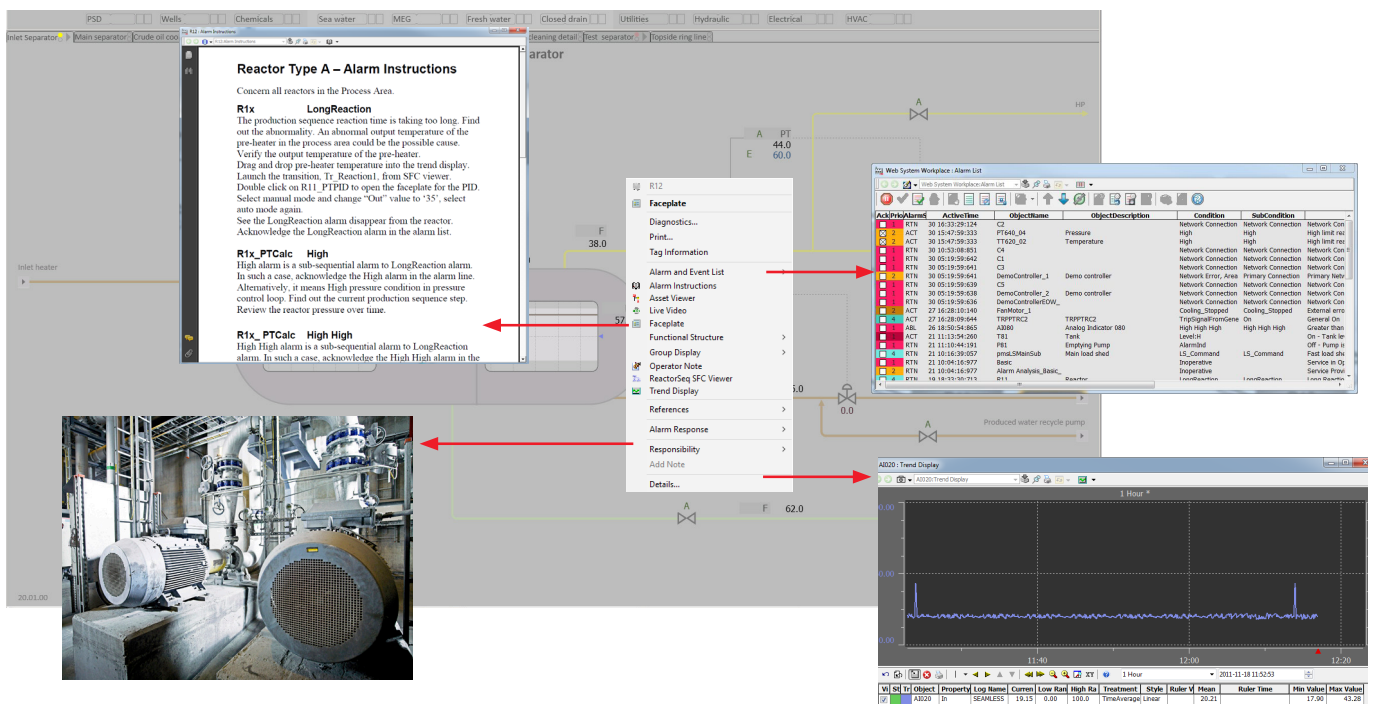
PSD | Wells | Chemicals | Sea water | MEG | Fresh water | Closed drain | Utilities | Hydraulic | Electrical | HVAC

Inlet Separator | Main separator | Crude oil coo | Cleaning detail | Test separator | Topside ring line

R12: Alarm Instructions

Reactor Type A – Alarm Instructions

Concern all reactors in the Process Area.

R1x LongReaction
The production sequence reaction time is taking too long. Find out the abnormality. An abnormal output temperature of the pre-heater in the process area could be the possible cause. Verify the output temperature of the pre-heater.
Drag and drop pre-heater temperature into the trend display. Launch the transition, Tr_Reaction1, from SFC viewer.
Double click on R11_PTPID to open the faceplate for the PID. Select manual mode and change "Out" value to '35', select auto mode again.
See the LongReaction alarm disappear from the reactor. Acknowledge the LongReaction alarm in the alarm list.

R1x_PTCalc High
High alarm is a sub-sequential alarm to LongReaction alarm. In such a case, acknowledge the High alarm in the alarm line. Alternatively, it means High pressure condition in pressure control loop. Find out the current production sequence step. Review the reactor pressure over time.

R1x_ PTCalc High High
High High alarm is a sub-sequential alarm to LongReaction alarm. In such a case, acknowledge the High alarm in the

arator

Inlet heater

A PT
44.0
E 60.0

F
38.0

57

A
HP

R12
Faceplate
Diagnostics...
Print...
Tag Information
Alarm and Event List
Alarm Instructions
Asset Viewer
Live Video
Faceplate
Functional Structure
Group Display
Operator Note
ReactorSeq SFC Viewer
Trend Display
References
Alarm Response
Responsibility
Add Note
Details...

5.0
0.0
A
Produced water recycle pump
A
F 62.0
20.01.00

Web System Workplace : Alarm List

| Ack | Prio | Alarm S | ActiveTime | ObjectName | ObjectDescription | Condition | SubCondition | |
|---|---|---|---|---|---|---|---|---|
| | 1 | RTN | 30 16:33:29:124 | C2 | | Network Connection | Network Connection | Network Con |
| | 2 | ACT | 30 15:47:59:333 | PT640_04 | Pressure | High | High | High limit rea |
| | 2 | ACT | 30 15:47:59:333 | TT620_02 | Temperature | High | High | High limit rea |
| | 1 | RTN | 30 10:53:08:851 | C4 | | Network Connection | Network Connection | Network Con |
| | 1 | RTN | 30 05:19:59:642 | C1 | | Network Connection | Network Connection | Network Con |
| | 1 | RTN | 30 05:19:59:641 | C3 | | Network Connection | Network Connection | Network Con |
| | 2 | RTN | 30 05:19:59:641 | DemoController_1 | Demo controller | Network Error, Area | Primary Connection | Primary Netw |
| | 1 | RTN | 30 05:19:59:639 | C5 | | Network Connection | Network Connection | Network Con |
| | 1 | RTN | 30 05:19:59:638 | DemoController_2 | Demo controller | Network Connection | Network Connection | Network Con |
| | 1 | RTN | 30 05:19:59:636 | DemoControllerEOW_ | | Network Connection | Network Connection | Network Con |
| | 2 | ACT | 27 16:28:10:140 | FanMotor_1 | | Cooling_Stopped | Cooling_Stopped | External erro |
| | 4 | ACT | 27 16:28:09:644 | TRPPTRC2 | TRPPTRC2 | TripSignalFromGene | On | General On |
| | 1 | ABL | 26 18:50:54:865 | AI080 | Analog Indicator 080 | High High High | High High High | Greater than |
| | 1 | ACT | 21 11:13:54:260 | T81 | Tank | Level:H | | On - Tank le |
| | 1 | RTN | 21 11:10:44:191 | P81 | Emptying Pump | AlarmInd | | Off - Pump i |
| | 4 | RTN | 21 10:16:39:057 | pmsLSMainSub | Main load shed | LS_Command | LS_Command | Fast load she |
| | 1 | RTN | 21 10:04:16:977 | Basic | | Inoperative | | Service in Op |
| | 2 | RTN | 21 10:04:16:977 | Alarm Analysis_Basic_ | | Inoperative | | Service Provi |
| | 1 | RTN | 19 18:32:20:712 | R11 | Reactor | LongReaction | LongReaction | Long Reactio |

AI020 : Trend Display
1 Hour *
11:40 12:00 12:20
1 Hour 2011-11-18 11:52:53

| Vi | St | Tr | Object | Property | Log Name | Curren | Low Ran | High Ra | Treatment | Style | Ruler V | Mean | Ruler Time | Min Value | Max Value |
|---|---|---|---|---|---|---|---|---|---|---|---|---|---|---|---|
| | | | AI020 | In | SEAMLESS | 19.15 | 0.00 | 100.0 | TimeAverage | Linear | | 20.21 | | 17.90 | 43.28 |